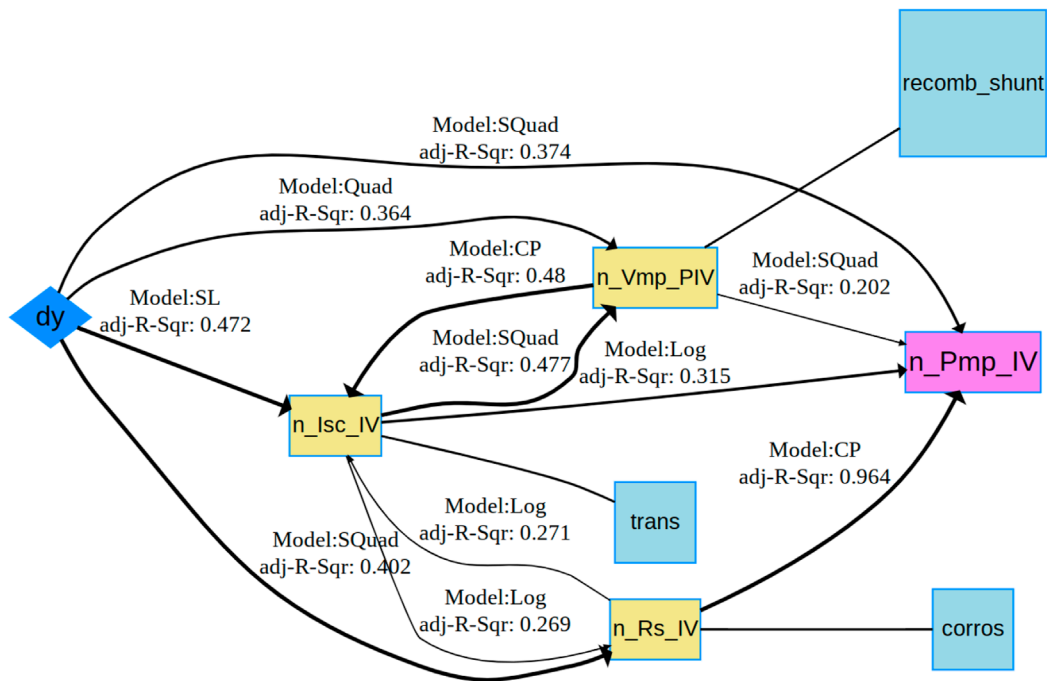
recomb_shunt

Model:SQuad
adj-R-Sqr: 0.374

Model:Quad
adj-R-Sqr: 0.364

Model:CP
adj-R-Sqr: 0.48

n_Vmp_PIV

Model:SQuad
adj-R-Sqr: 0.202

dy

Model:SL
adj-R-Sqr: 0.472

Model:SQuad
adj-R-Sqr: 0.477

Model:Log
adj-R-Sqr: 0.315

n_Pmp_IV

n_Isc_IV

Model:CP
adj-R-Sqr: 0.964

Model:Log
adj-R-Sqr: 0.271

trans

Model:SQuad
adj-R-Sqr: 0.402

Model:Log
adj-R-Sqr: 0.269

n_Rs_IV

corros